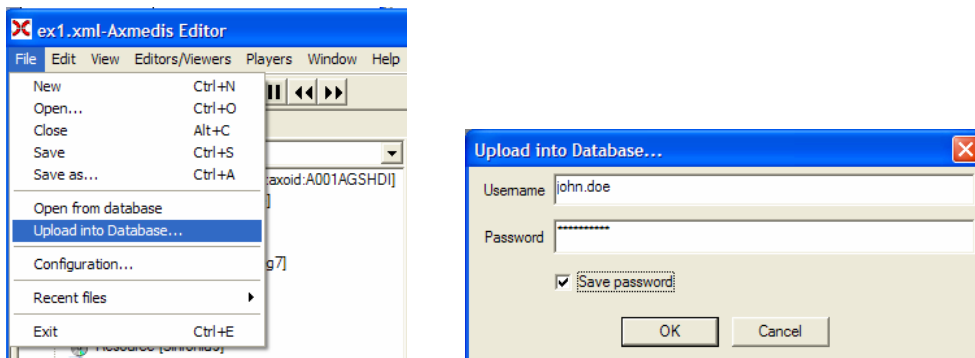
ex1.xml-Axmedis Editor

File Edit View Editors/Viewers Players Window Help

New Ctrl+N
Open... Ctrl+O
Close Alt+C
Save Ctrl+S
Save as... Ctrl+A
Open from database
Upload into Database...
Configuration...
Recent files
Exit Ctrl+E

axoid:A001AGSHDI]
]
g7]
Resource [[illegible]]

Upload into Database...

Username john.doe

Password ***********

Save password

OK Cancel